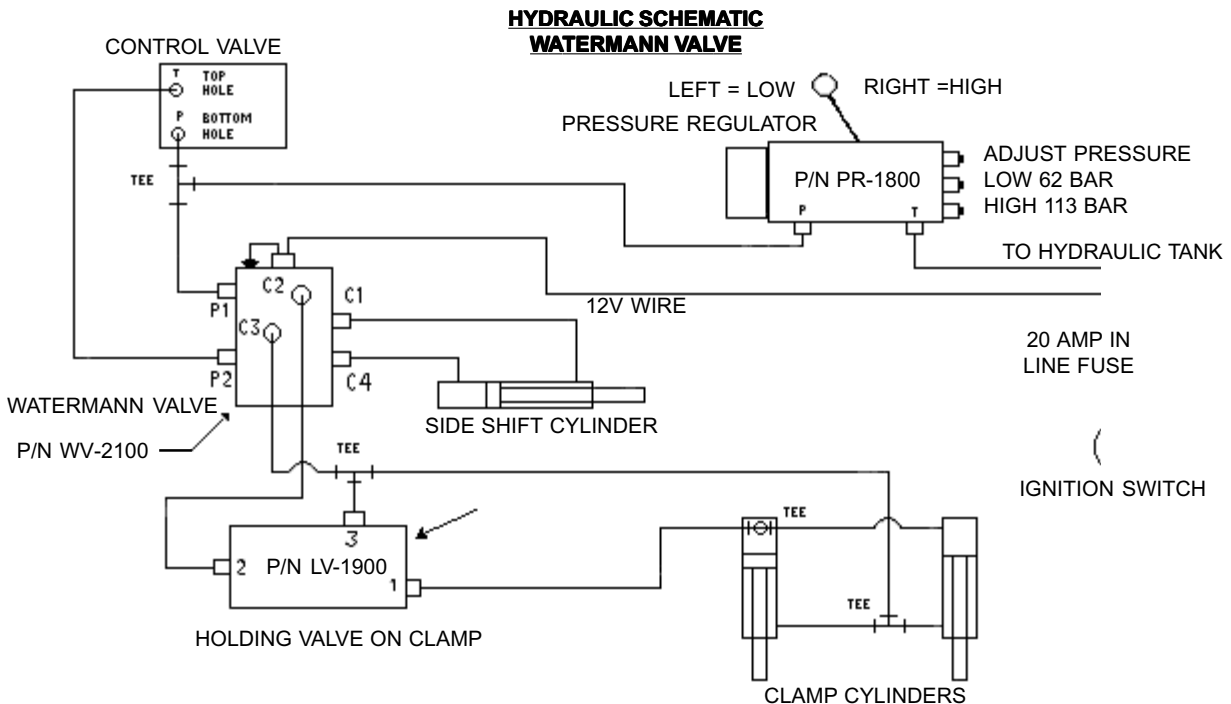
HYDRAULIC SCHEMATIC
WATERMANN VALVE

CONTROL VALVE
T TOP HOLE
P BOTTOM HOLE

LEFT = LOW
RIGHT =HIGH
PRESSURE REGULATOR
P/N PR-1800
P
T
ADJUST PRESSURE
LOW 62 BAR
HIGH 113 BAR

TEE

TO HYDRAULIC TANK

C2
C1
C3
P1
P2
C4
12V WIRE

20 AMP IN
LINE FUSE

WATERMANN VALVE
P/N WV-2100

SIDE SHIFT CYLINDER

TEE

IGNITION SWITCH

3
2
P/N LV-1900
1
TEE
TEE

HOLDING VALVE ON CLAMP

CLAMP CYLINDERS